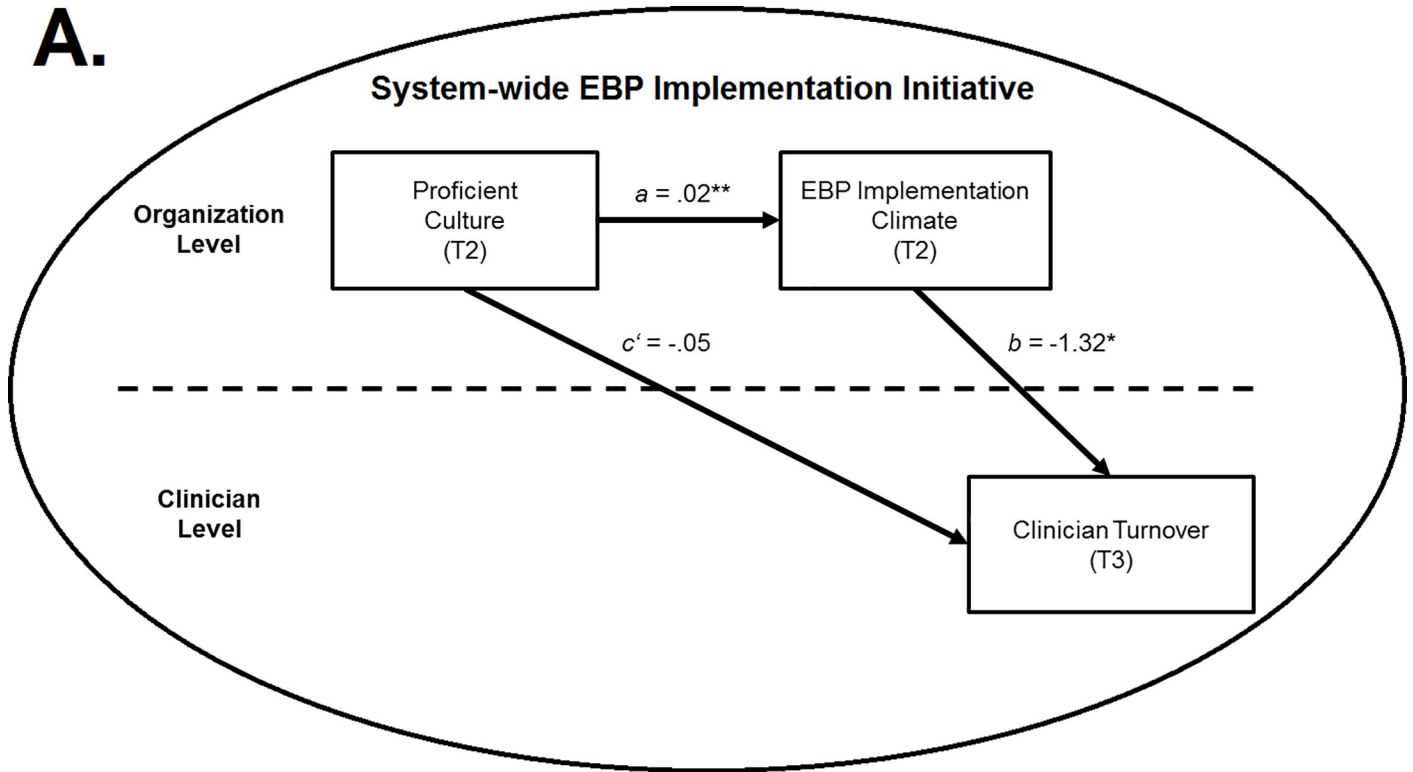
A.

System-wide EBP Implementation Initiative

Organization Level

Proficient Culture (T2)

$a$ = .02**

EBP Implementation Climate (T2)

$c'$ = -.05

$b$ = -1.32*

Clinician Level

Clinician Turnover (T3)